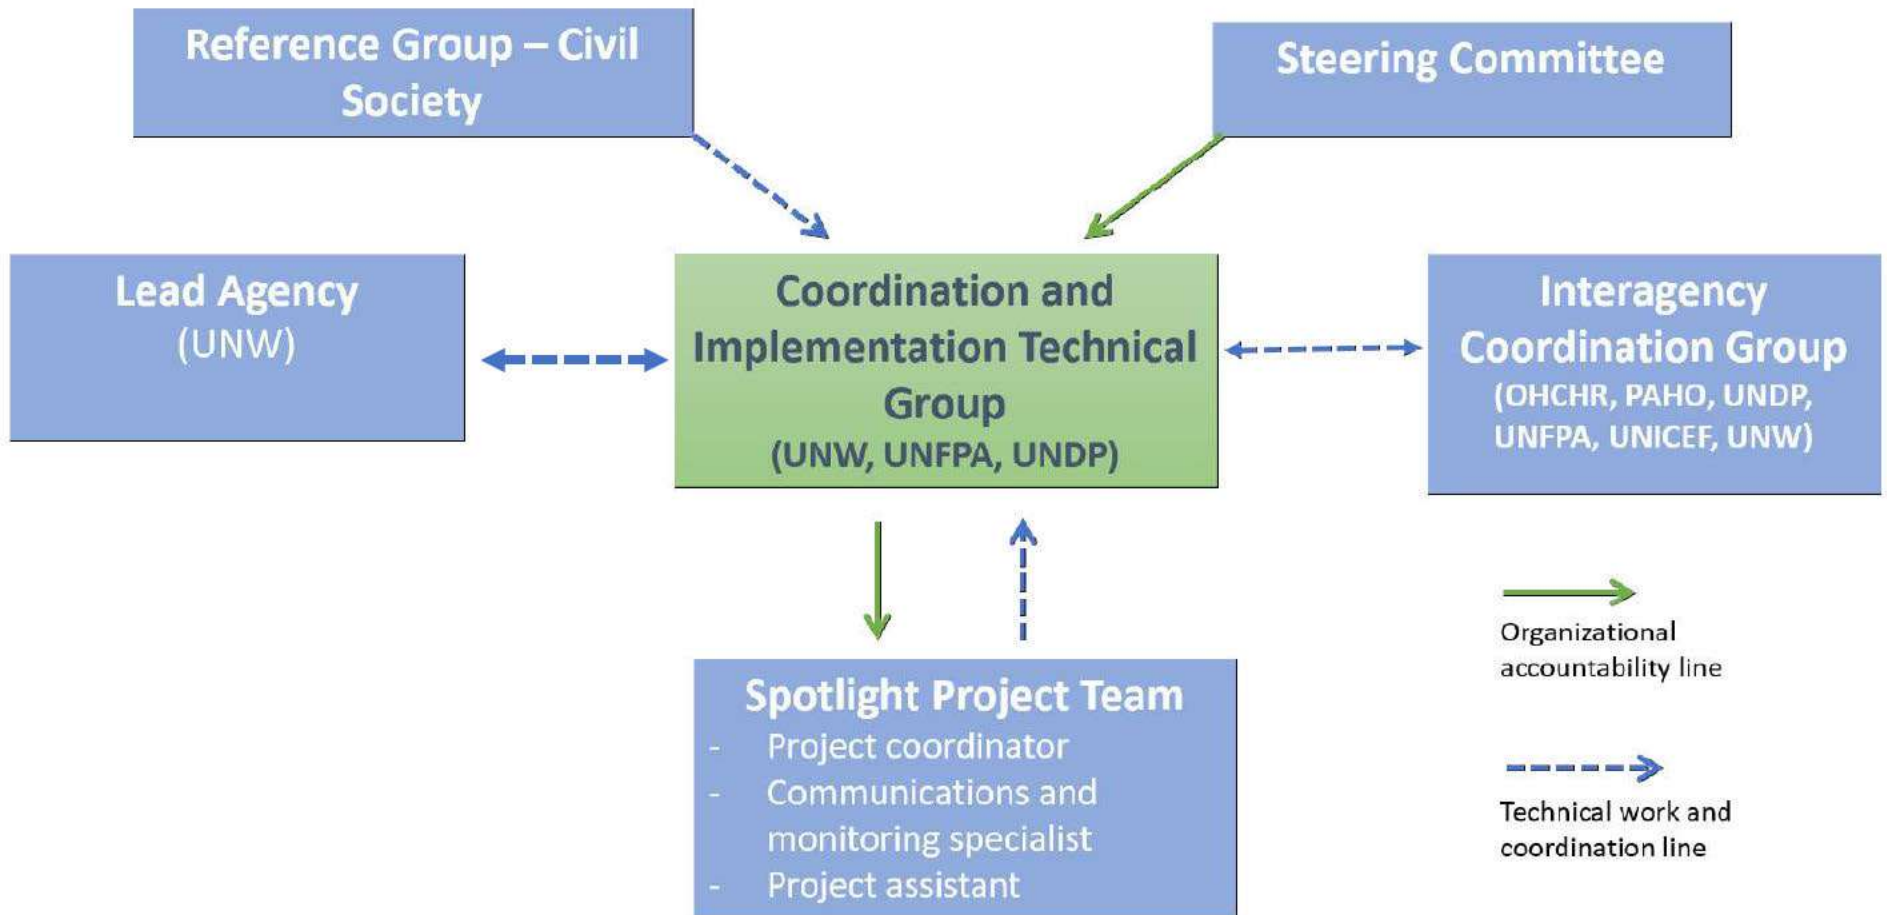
Reference Group – Civil Society

Steering Committee

Lead Agency
(UNW)

Coordination and Implementation Technical Group
(UNW, UNFPA, UNDP)

Interagency Coordination Group
(OHCHR, PAHO, UNDP, UNFPA, UNICEF, UNW)

Spotlight Project Team
- Project coordinator
- Communications and monitoring specialist
- Project assistant

Organizational accountability line

Technical work and coordination line